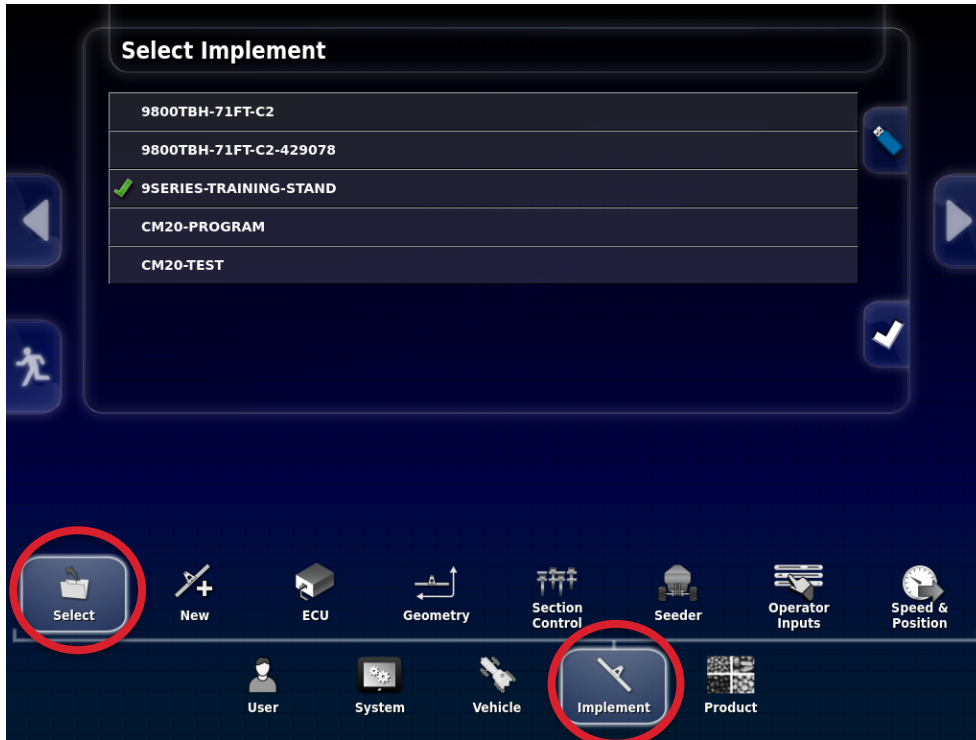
Select Implement

9800TBH-71FT-C2
9800TBH-71FT-C2-429078
9SERIES-TRAINING-STAND
CM20-PROGRAM
CM20-TEST

Select
New
ECU
Geometry
Section Control
Seeder
Operator Inputs
Speed & Position

User
System
Vehicle
Implement
Product